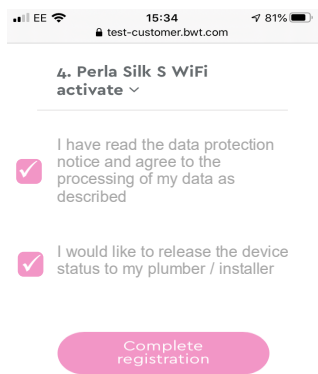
EE 15:34 81%
test-customer.bwt.com

4. Perla Silk S WiFi activate

I have read the data protection notice and agree to the processing of my data as described

I would like to release the device status to my plumber / installer

Complete registration